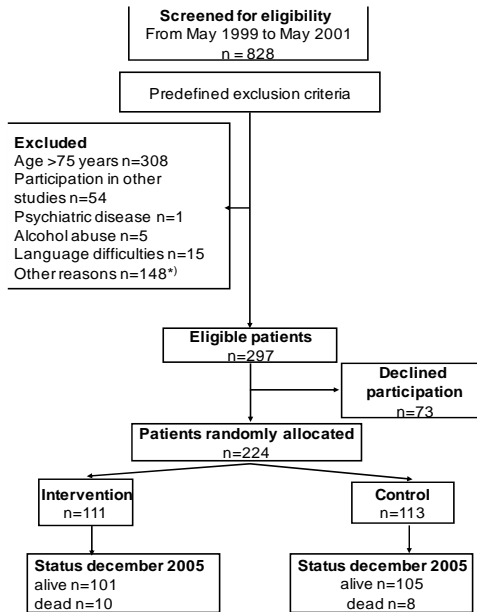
Screened for eligibility
From May 1999 to May 2001
n = 828

Predefined exclusion criteria

Excluded
Age >75 years n=308
Participation in other studies n=54
Psychiatric disease n=1
Alcohol abuse n=5
Language difficulties n=15
Other reasons n=148*)

Eligible patients
n=297

Declined participation
n=73

Patients randomly allocated
n=224

Intervention
n=111

Control
n=113

Status december 2005
alive n=101
dead n=10

Status december 2005
alive n=105
dead n=8